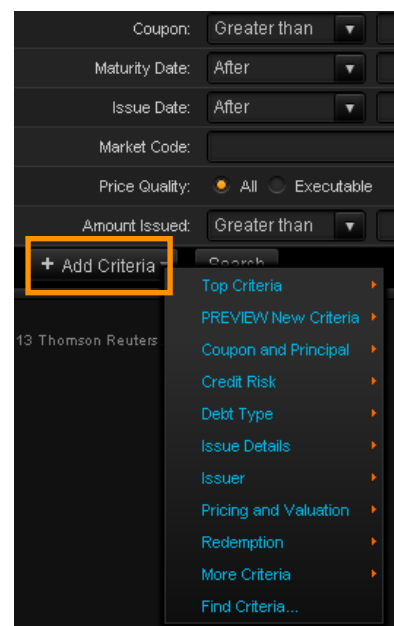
Coupon: Greater than
Maturity Date: After
Issue Date: After
Market Code:
Price Quality: All Executable
Amount Issued: Greater than

+ Add Criteria Search

13 Thomson Reuters

Top Criteria
PREVIEW New Criteria
Coupon and Principal
Credit Risk
Debt Type
Issue Details
Issuer
Pricing and Valuation
Redemption
More Criteria
Find Criteria...